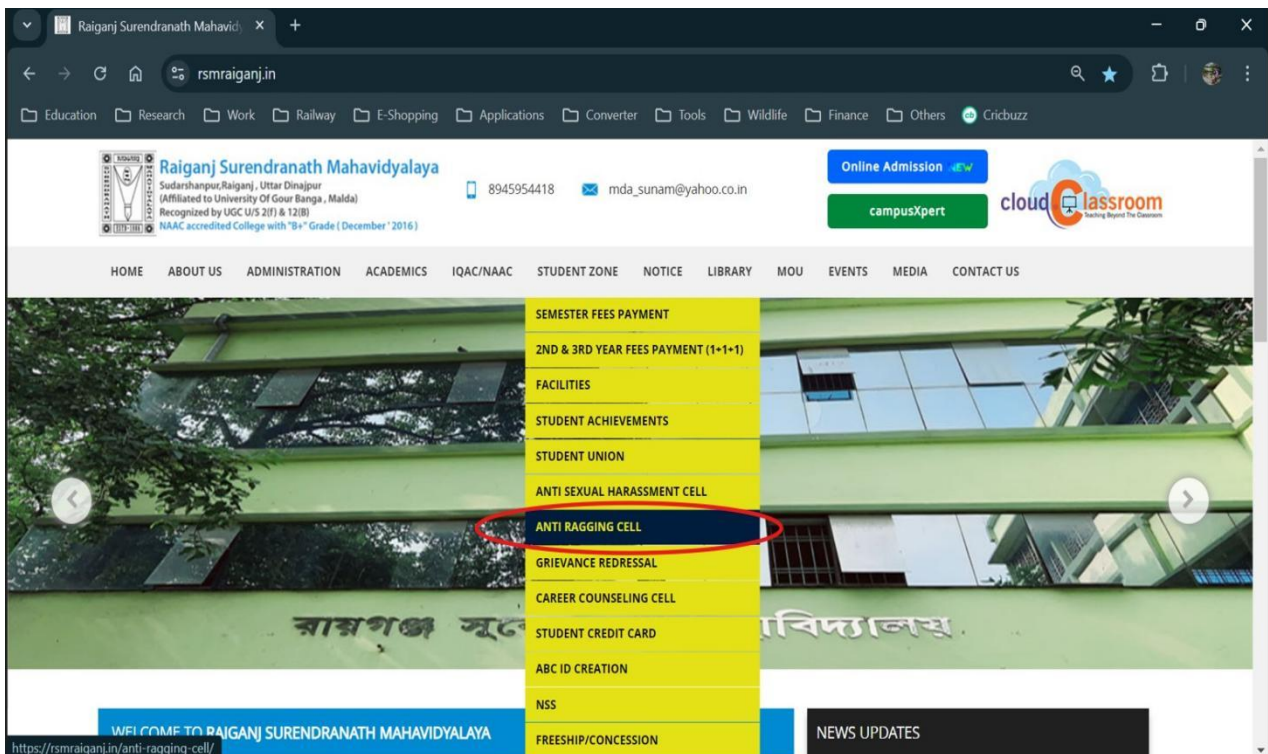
Raiganj Surendranath Mahavid ×

rsmraiganj.in

Education Research Work Railway E-Shopping Applications Converter Tools Wildlife Finance Others Cricbuzz

Raiganj Surendranath Mahavidyalaya
Sudarshanpur,Raiganj , Uttar Dinajpur
(Affiliated to University Of Gour Banga , Malda)
Recognized by UGC U/S 2(f) & 12(B)
NAAC accredited College with "B+" Grade ( December ' 2016 )

8945954418 mda_sunam@yahoo.co.in

Online Admission NEW

campusXpert

cloud Classroom
Teaching Beyond The Classroom

HOME ABOUT US ADMINISTRATION ACADEMICS IQAC/NAAC STUDENT ZONE NOTICE LIBRARY MOU EVENTS MEDIA CONTACT US

SEMESTER FEES PAYMENT
2ND & 3RD YEAR FEES PAYMENT (1+1+1)
FACILITIES
STUDENT ACHIEVEMENTS
STUDENT UNION
ANTI SEXUAL HARASSMENT CELL
ANTI RAGGING CELL
GRIEVANCE REDRESSAL
CAREER COUNSELING CELL
STUDENT CREDIT CARD
ABC ID CREATION
NSS
FREESHIP/CONCESSION

রায়গঞ্জ সু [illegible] বিদ্যালয়

WELCOME TO RAIGANJ SURENDRANATH MAHAVIDYALAYA

NEWS UPDATES

https://rsmraiganj.in/anti-ragging-cell/